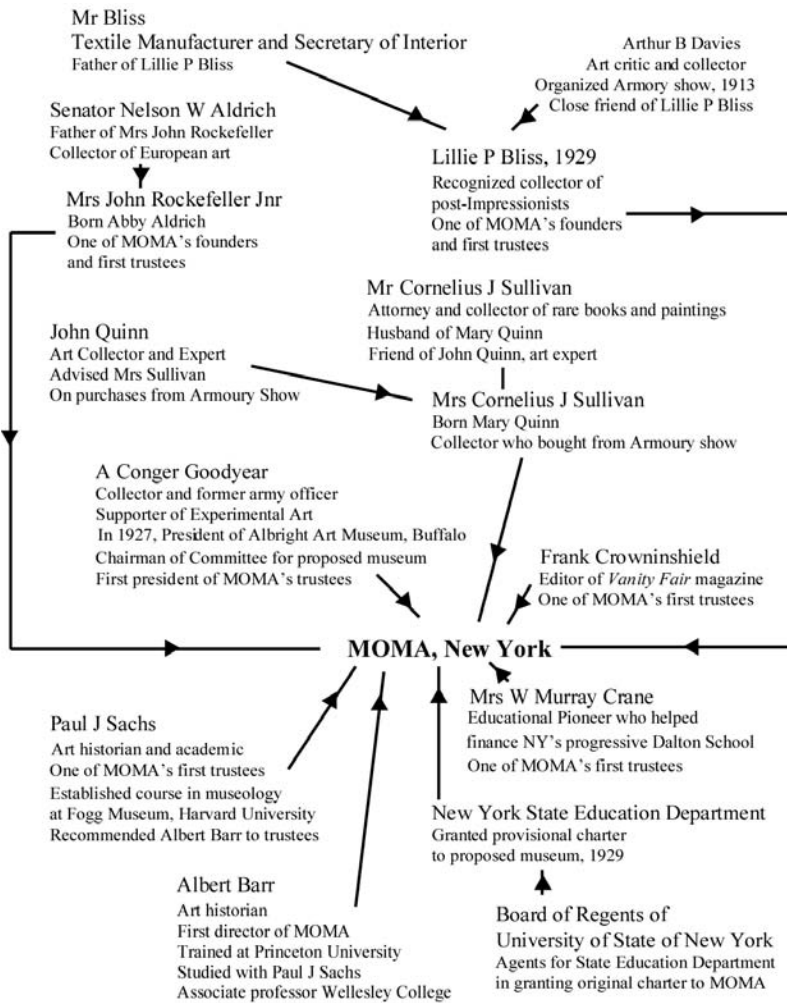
Mr Bliss
Textile Manufacturer and Secretary of Interior
Father of Lillie P Bliss

Arthur B Davies
Art critic and collector
Organized Armory show, 1913
Close friend of Lillie P Bliss

Senator Nelson W Aldrich
Father of Mrs John Rockefeller
Collector of European art

Lillie P Bliss, 1929
Recognized collector of post-Impressionists
One of MOMA's founders and first trustees

Mrs John Rockefeller Jnr
Born Abby Aldrich
One of MOMA's founders and first trustees

Mr Cornelius J Sullivan
Attorney and collector of rare books and paintings
Husband of Mary Quinn
Friend of John Quinn, art expert

John Quinn
Art Collector and Expert
Advised Mrs Sullivan
On purchases from Armoury Show

Mrs Cornelius J Sullivan
Born Mary Quinn
Collector who bought from Armoury show

A Conger Goodyear
Collector and former army officer
Supporter of Experimental Art
In 1927, President of Albright Art Museum, Buffalo
Chairman of Committee for proposed museum
First president of MOMA's trustees

Frank Crowninshield
Editor of *Vanity Fair* magazine
One of MOMA's first trustees

MOMA, New York

Paul J Sachs
Art historian and academic
One of MOMA's first trustees
Established course in museology at Fogg Museum, Harvard University
Recommended Albert Barr to trustees

Mrs W Murray Crane
Educational Pioneer who helped finance NY's progressive Dalton School
One of MOMA's first trustees

New York State Education Department
Granted provisional charter to proposed museum, 1929

Albert Barr
Art historian
First director of MOMA
Trained at Princeton University
Studied with Paul J Sachs
Associate professor Wellesley College

Board of Regents of University of State of New York
Agents for State Education Department in granting original charter to MOMA